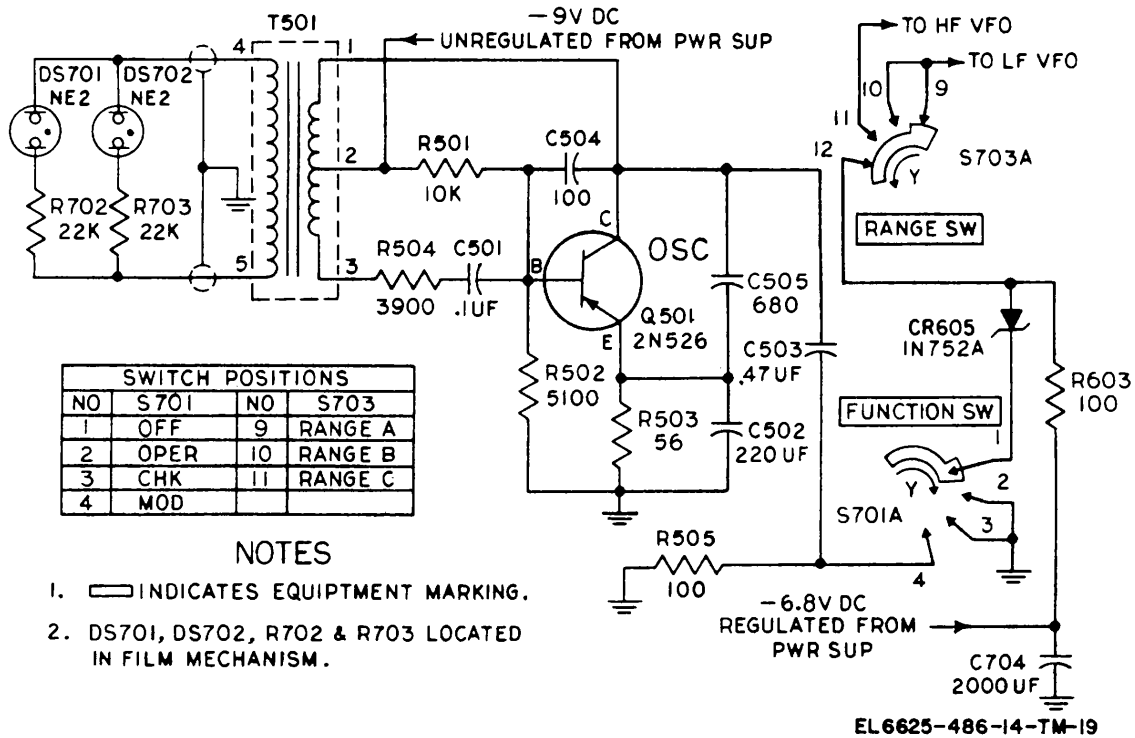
T501

-9V DC
UNREGULATED FROM PWR SUP

DS701 NE2
DS702 NE2

R702 22K
R703 22K

4
5
1
2
3

R501 10K

C504 100

R504 3900
C501 .1UF

B
C
E

OSC

Q501 2N526

C505 680

C503 .47UF

R502 5100

R503 56

C502 220UF

TO HF VFO
TO LF VFO
11
10
9
12
Y
S703A

RANGE SW

CR605 IN752A

R603 100

FUNCTION SW

1
2
3
4
Y
S701A

R505 100

-6.8V DC
REGULATED FROM
PWR SUP

C704 2000UF

| SWITCH POSITIONS | | | |
|---|---|---|---|
| NO | S701 | NO | S703 |
| 1 | OFF | 9 | RANGE A |
| 2 | OPER | 10 | RANGE B |
| 3 | CHK | 11 | RANGE C |
| 4 | MOD | | |

NOTES

1. ▭ INDICATES EQUIPTMENT MARKING.

2. DS701, DS702, R702 & R703 LOCATED IN FILM MECHANISM.

EL6625-486-14-TM-19